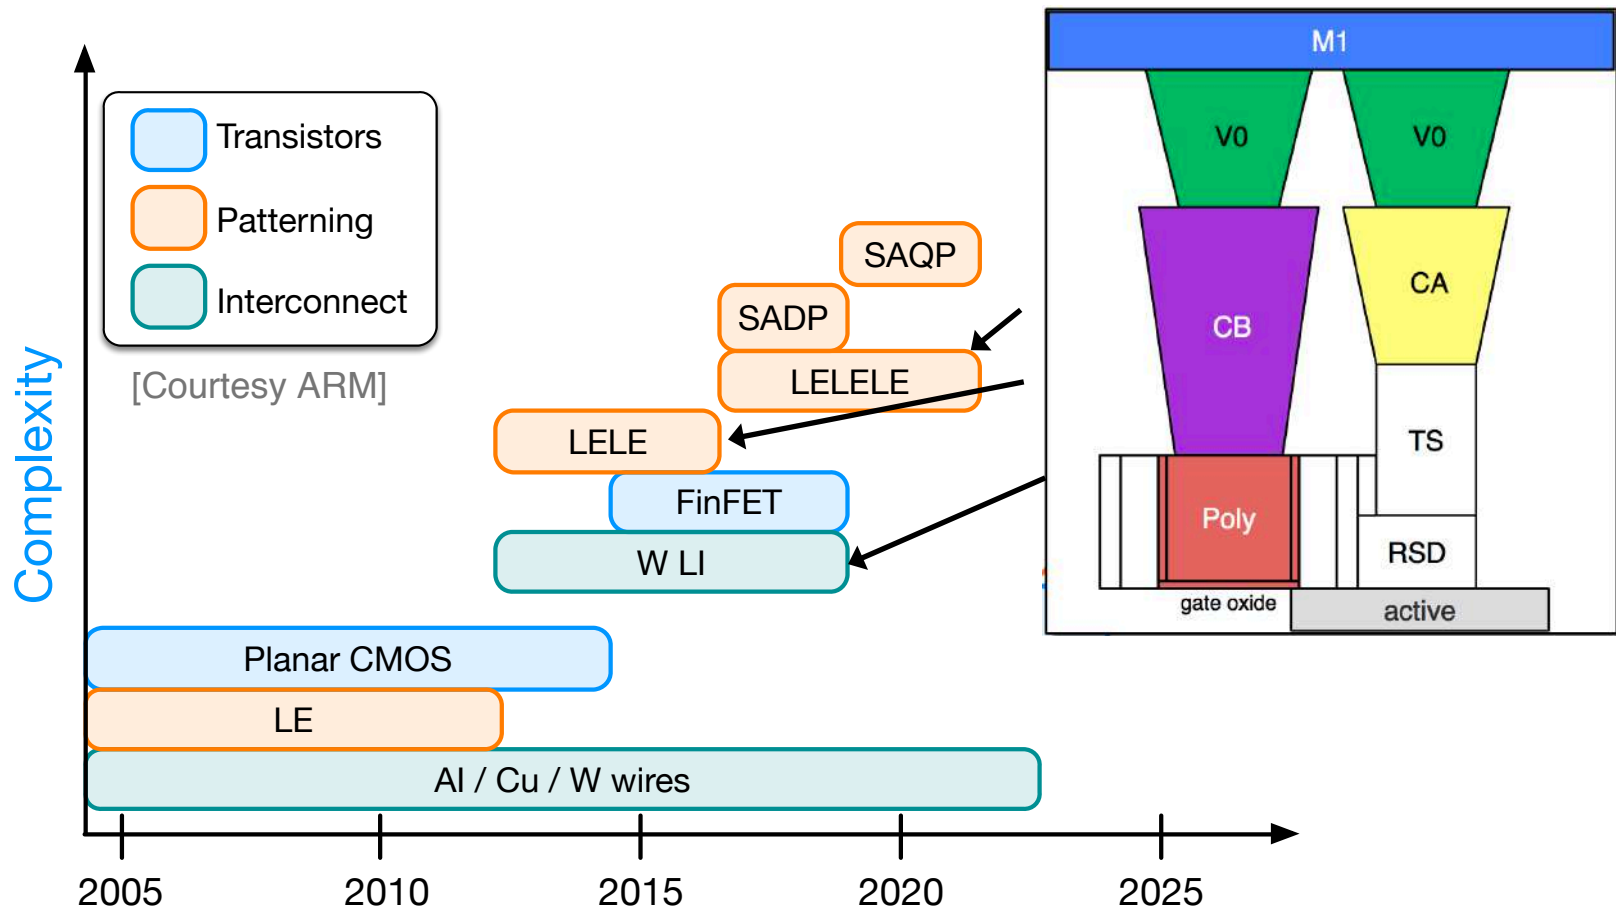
Transistors
Patterning
Interconnect

[Courtesy ARM]

Complexity

SAQP
SADP
LELELE
LELE
FinFET
W LI
Planar CMOS
LE
Al / Cu / W wires

2005
2010
2015
2020
2025

M1
V0
V0
CB
CA
TS
Poly
RSD
gate oxide
active